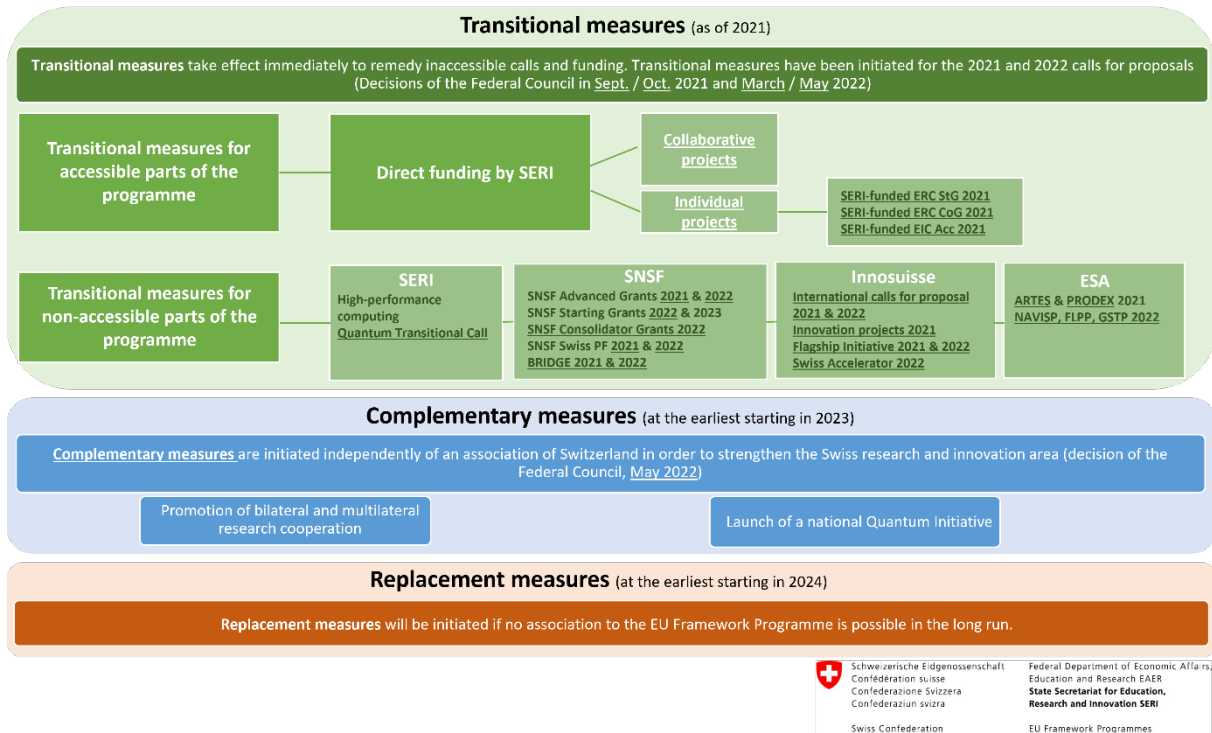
**Transitional measures** (as of 2021)

**Transitional measures** take effect immediately to remedy inaccessible calls and funding. Transitional measures have been initiated for the 2021 and 2022 calls for proposals (Decisions of the Federal Council in Sept. / Oct. 2021 and March / May 2022)

**Transitional measures for accessible parts of the programme**

**Direct funding by SERI**

Collaborative projects

Individual projects

SERI-funded ERC StG 2021
SERI-funded ERC CoG 2021
SERI-funded EIC Acc 2021

**Transitional measures for non-accessible parts of the programme**

**SERI**
High-performance computing
Quantum Transitional Call

**SNSF**
SNSF Advanced Grants 2021 & 2022
SNSF Starting Grants 2022 & 2023
SNSF Consolidator Grants 2022
SNSF Swiss PF 2021 & 2022
BRIDGE 2021 & 2022

**Innosuisse**
International calls for proposal 2021 & 2022
Innovation projects 2021
Flagship Initiative 2021 & 2022
Swiss Accelerator 2022

**ESA**
ARTES & PRODEX 2021
NAVISP, FLPP, GSTP 2022

**Complementary measures** (at the earliest starting in 2023)

Complementary measures are initiated independently of an association of Switzerland in order to strengthen the Swiss research and innovation area (decision of the Federal Council, May 2022)

Promotion of bilateral and multilateral research cooperation

Launch of a national Quantum Initiative

**Replacement measures** (at the earliest starting in 2024)

**Replacement measures** will be initiated if no association to the EU Framework Programme is possible in the long run.

Schweizerische Eidgenossenschaft
Confédération suisse
Confederazione Svizzera
Confederaziun svizra

Swiss Confederation

Federal Department of Economic Affairs, Education and Research EAER
**State Secretariat for Education, Research and Innovation SERI**

EU Framework Programmes